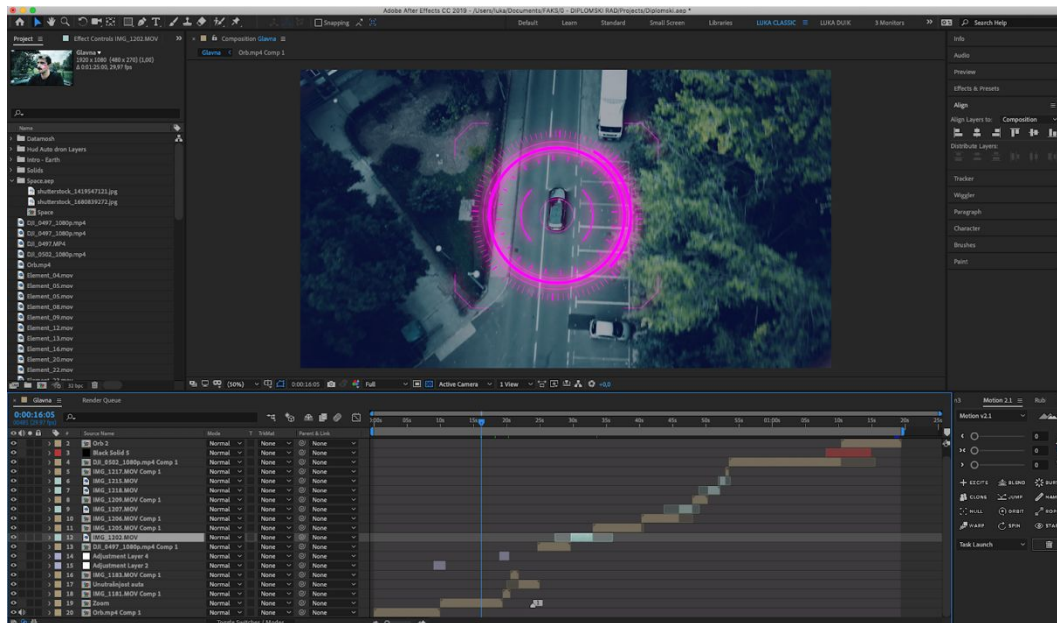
Adobe After Effects CC 2019 - /Users/luka/Documents/FAKS/3 - DIPLOMSKI RAD/Projects/Diplomski.aep *

Snapping

Default Learn Standard Small Screen Libraries LUKA CLASSIC LUKA DUIK 3 Monitors

Search Help

Project ≡ Effect Controls IMG_1202.MOV

Composition Glavna ≡

Glavna Orb.mp4 Comp 1

Glavna ▾
1920 x 1080 (480 x 270) (1,00)
Δ 0:01:25:00, 29,97 fps

Name
Datamosh
Hud Auto dron Layers
Intro - Earth
Solids
Space.aep
shutterstock_1419547121.jpg
shutterstock_1680839272.jpg
Space
DJI_0497_1080p.mp4
DJI_0497_1080p.mp4
DJI_0497.MP4
DJI_0502_1080p.mp4
Orb.mp4
Element_04.mov
Element_05.mov
Element_05.mov
Element_08.mov
Element_09.mov
Element_12.mov
Element_13.mov
Element_16.mov
Element_20.mov
Element_22.mov

32 bpc

(50%) 0:00:16:05 Full Active Camera 1 View +0,0

Info
Audio
Preview
Effects & Presets
Align
Align Layers to: Composition
Distribute Layers:
Tracker
Wiggler
Paragraph
Character
Brushes
Paint

Glavna ≡ Render Queue

0:00:16:05
00485 (29.97 fps)

| # | Source Name | Mode | T TrkMat | Parent & Link |
|---|---|---|---|---|
| 1 | Orb 2 | Normal | None | None |
| 2 | Black Solid 5 | Normal | None | None |
| 3 | DJI_0502_1080p.mp4 Comp 1 | Normal | None | None |
| 4 | IMG_1217.MOV Comp 1 | Normal | None | None |
| 5 | IMG_1215.MOV | Normal | None | None |
| 6 | IMG_1216.MOV | Normal | None | None |
| 7 | IMG_1209.MOV Comp 1 | Normal | None | None |
| 8 | IMG_1207.MOV | Normal | None | None |
| 9 | IMG_1206.MOV Comp 1 | Normal | None | None |
| 10 | IMG_1205.MOV Comp 1 | Normal | None | None |
| 11 | IMG_1202.MOV | Normal | None | None |
| 12 | DJI_0497_1080p.mp4 Comp 1 | Normal | None | None |
| 13 | Adjustment Layer 4 | Normal | None | None |
| 14 | Adjustment Layer 2 | Normal | None | None |
| 15 | IMG_1183.MOV Comp 1 | Normal | None | None |
| 16 | Unutrašnjost auta | Normal | None | None |
| 17 | IMG_1181.MOV Comp 1 | Normal | None | None |
| 18 | Zoom | Normal | None | None |
| 19 | Orb.mp4 Comp 1 | Normal | None | None |

0:00s 05s 10s 15s 20s 25s 30s 35s 40s 45s 50s 55s 01:00s 05s 10s 15s 20s 25s

Toggle Switches / Modes

Motion 2.1 ≡ Rub
Motion v2.1
EXCITE BLEND BURST
CLONE JUMP NAME
NULL ORBIT ROPE
WARP SPIN STARE
Task Launch